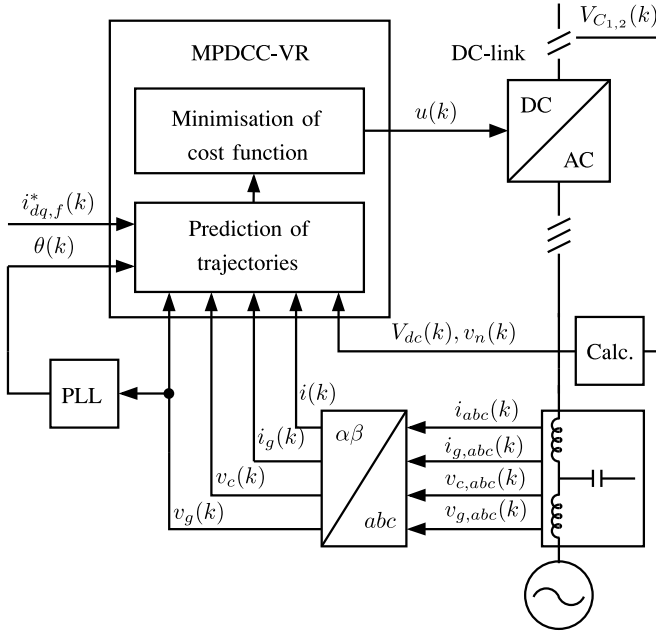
$V_{C_{1,2}}(k)$

MPDCC-VR

DC-link

Minimisation of cost function

$u(k)$

DC

AC

$i^*_{dq,f}(k)$

$\theta(k)$

Prediction of trajectories

$V_{dc}(k), v_n(k)$

Calc.

PLL

$i(k)$

$i_g(k)$

$\alpha\beta$

$i_{abc}(k)$

$i_{g,abc}(k)$

$v_c(k)$

$v_{c,abc}(k)$

$v_g(k)$

$abc$

$v_{g,abc}(k)$